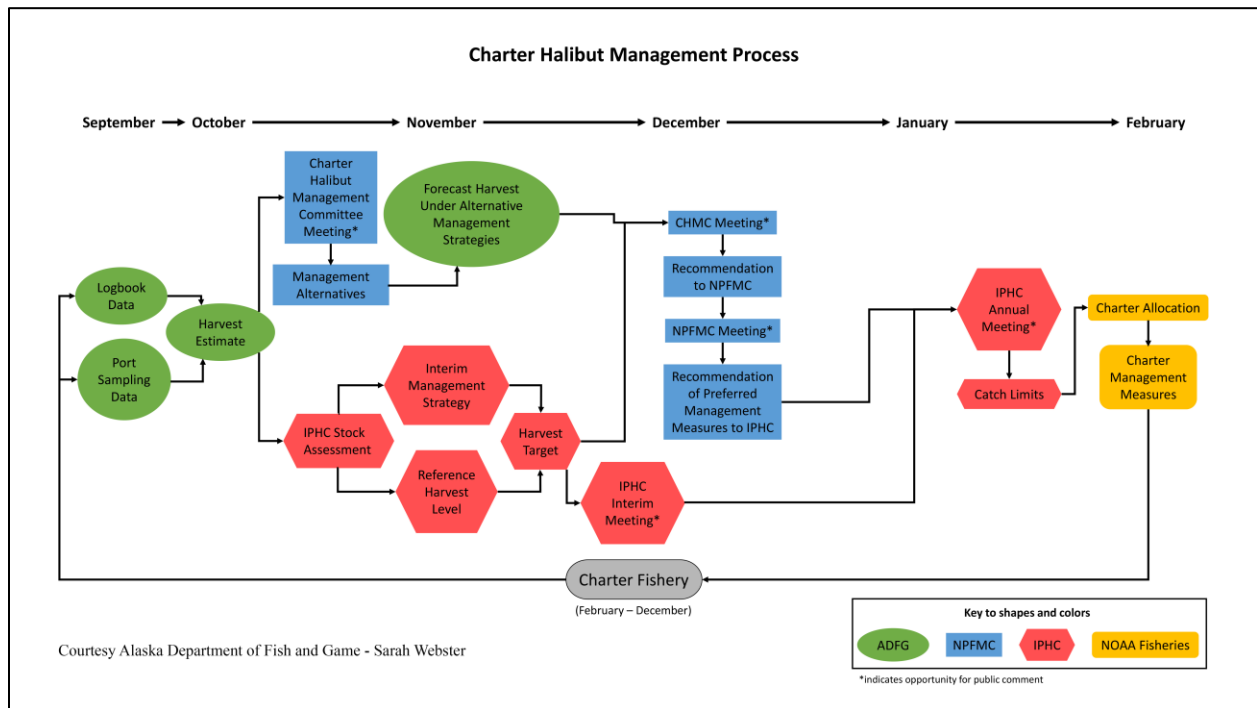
Charter Halibut Management Process

September October November December January February

Charter Halibut Management Committee Meeting*

Forecast Harvest Under Alternative Management Strategies

Management Alternatives

Logbook Data

Port Sampling Data

Harvest Estimate

CHMC Meeting*

Recommendation to NPFMC

NPFMC Meeting*

Recommendation of Preferred Management Measures to IPHC

IPHC Annual Meeting*

Catch Limits

Charter Allocation

Charter Management Measures

Interim Management Strategy

IPHC Stock Assessment

Harvest Target

Reference Harvest Level

IPHC Interim Meeting*

Charter Fishery

(February – December)

Courtesy Alaska Department of Fish and Game - Sarah Webster

Key to shapes and colors

ADFG NPFMC IPHC NOAA Fisheries

*indicates opportunity for public comment